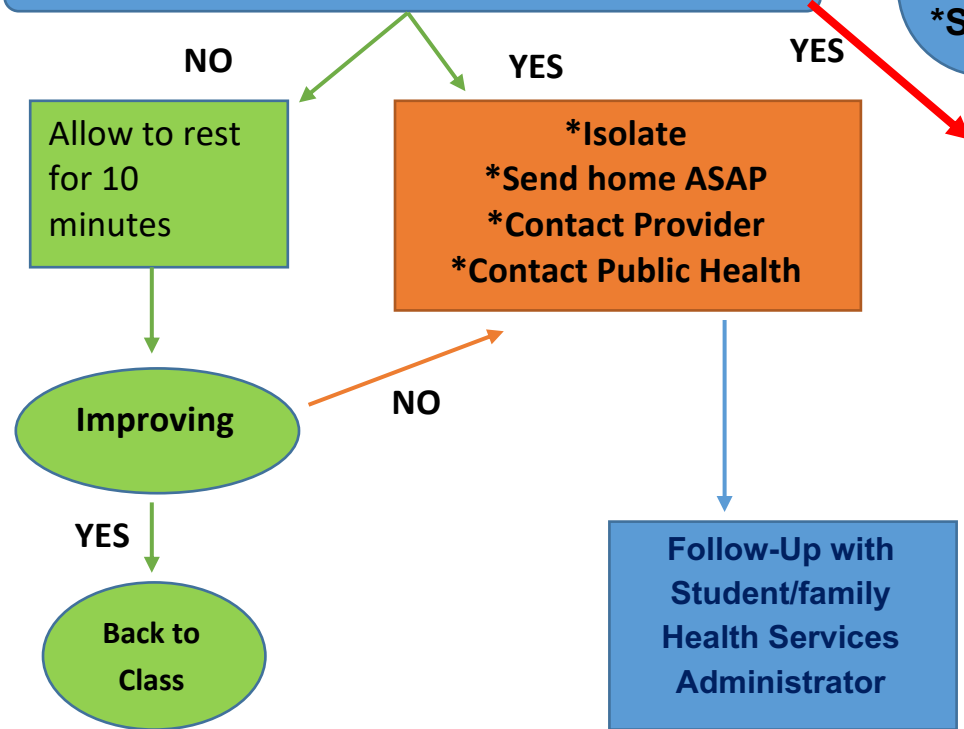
*S

YES

NO

YES

Allow to rest for 10 minutes

*Isolate
*Send home ASAP
*Contact Provider
*Contact Public Health

Improving

NO

YES

Back to Class

Follow-Up with Student/family Health Services Administrator